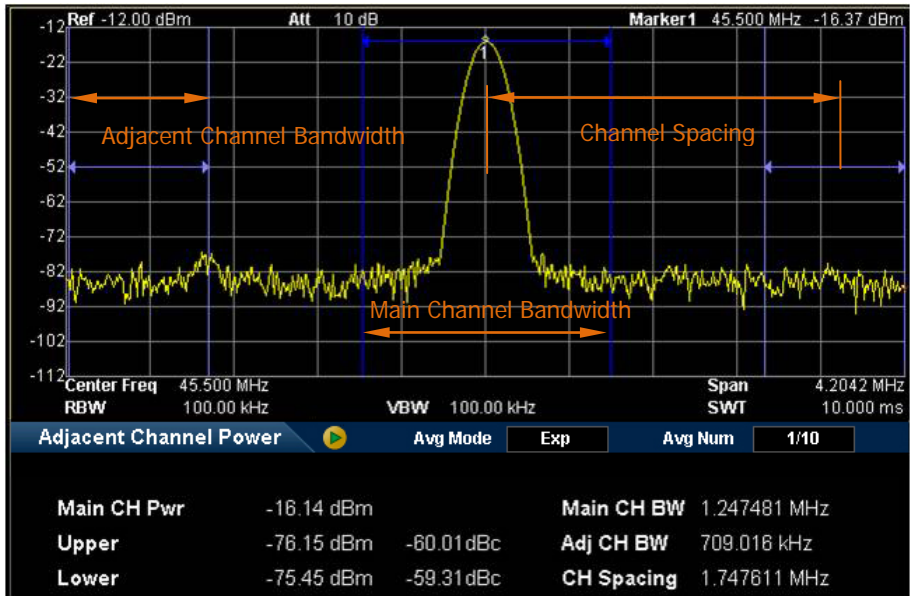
Ref -12.00 dBm Att 10 dB Marker1 45.500 MHz -16.37 dBm

-12
-22
-32
-42
-52
-62
-72
-82
-92
-102
-112

1

Adjacent Channel Bandwidth

Channel Spacing

Main Channel Bandwidth

Center Freq 45.500 MHz Span 4.2042 MHz
RBW 100.00 kHz VBW 100.00 kHz SWT 10.000 ms

Adjacent Channel Power Avg Mode Exp Avg Num 1/10

| | | | | |
|---|---|---|---|---|
| Main CH Pwr | -16.14 dBm | | Main CH BW | 1.247481 MHz |
| Upper | -76.15 dBm | -60.01dBc | Adj CH BW | 709.016 kHz |
| Lower | -75.45 dBm | -59.31dBc | CH Spacing | 1.747611 MHz |